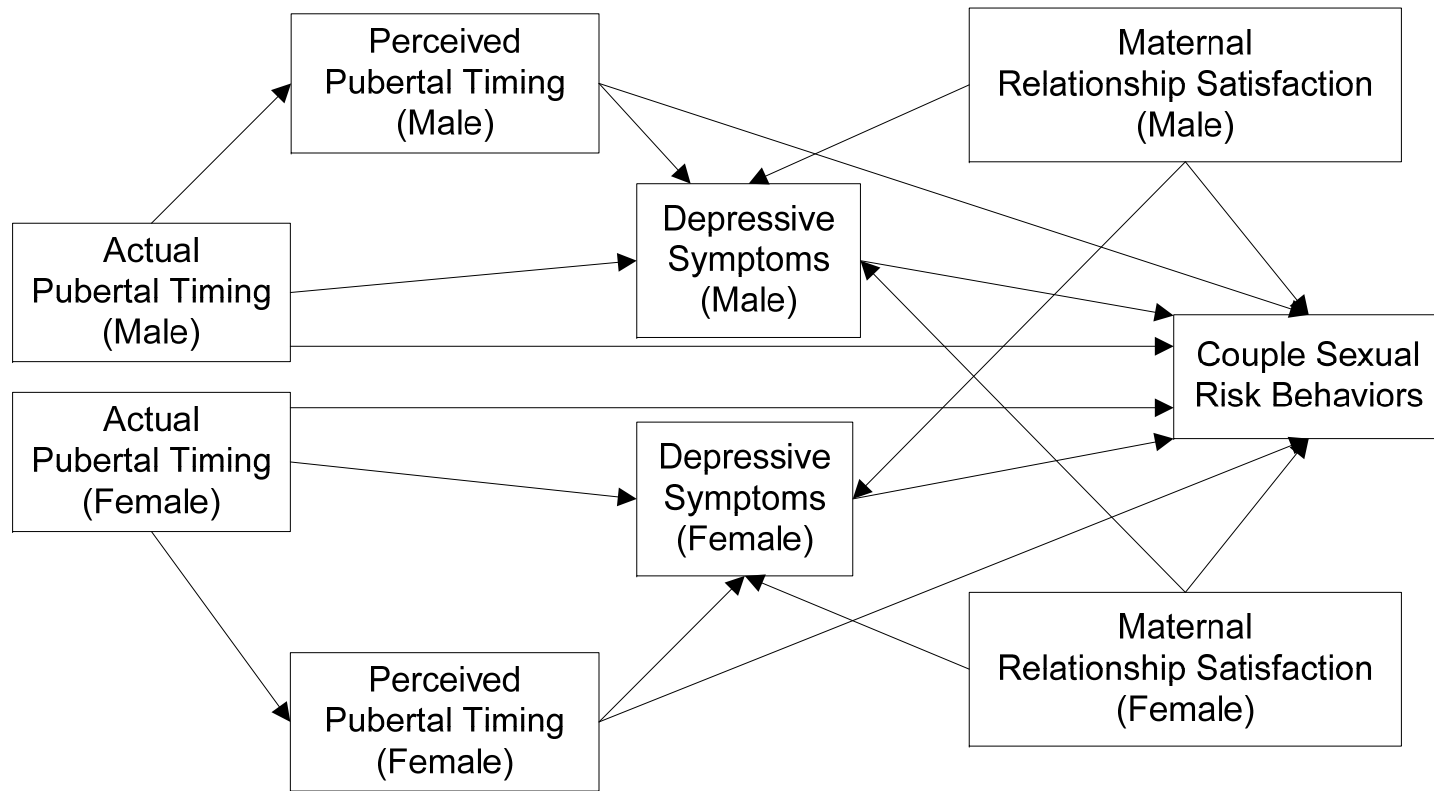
Perceived Pubertal Timing (Male)

Maternal Relationship Satisfaction (Male)

Actual Pubertal Timing (Male)

Depressive Symptoms (Male)

Couple Sexual Risk Behaviors

Actual Pubertal Timing (Female)

Depressive Symptoms (Female)

Maternal Relationship Satisfaction (Female)

Perceived Pubertal Timing (Female)